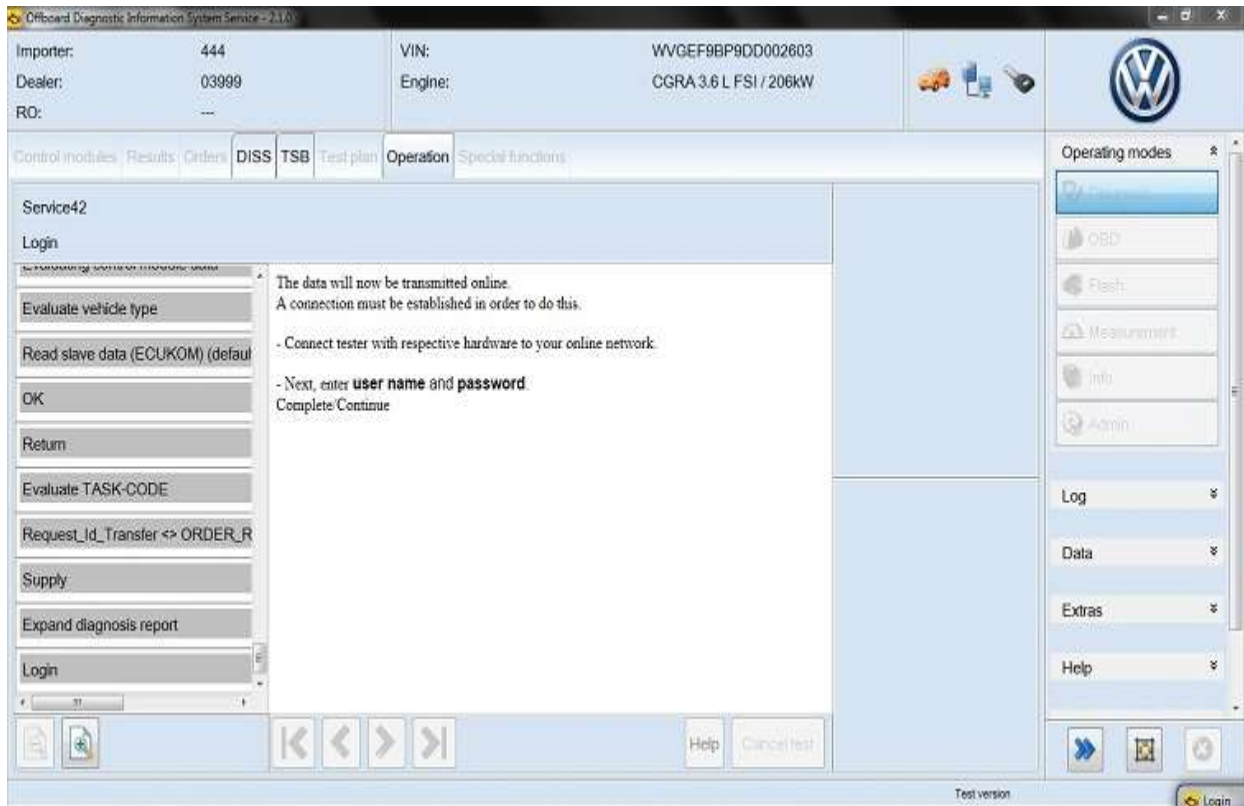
Offboard Diagnostic Information System Service - 2.1.0

Importer: 444
Dealer: 03999
RO: ---

VIN: WVGEF9BP9DD002603
Engine: CGRA 3.6 L FSI / 206kW

Control modules | Results | Orders | DISS | TSB | Test plan | Operation | Special functions

Operating modes

Diagnosis

OBD

Flash

Measurement

Info

Admin

Service42

Login

Evaluating control module data

Evaluate vehicle type

Read slave data (ECUKOM) (defaul

OK

Return

Evaluate TASK-CODE

Request_Id_Transfer <> ORDER_R

Supply

Expand diagnosis report

Login

The data will now be transmitted online.
A connection must be established in order to do this.

- Connect tester with respective hardware to your online network.

- Next, enter **user name** and **password**.
Complete/Continue

Log

Data

Extras

Help

Help

Cancel test

Test version

Login